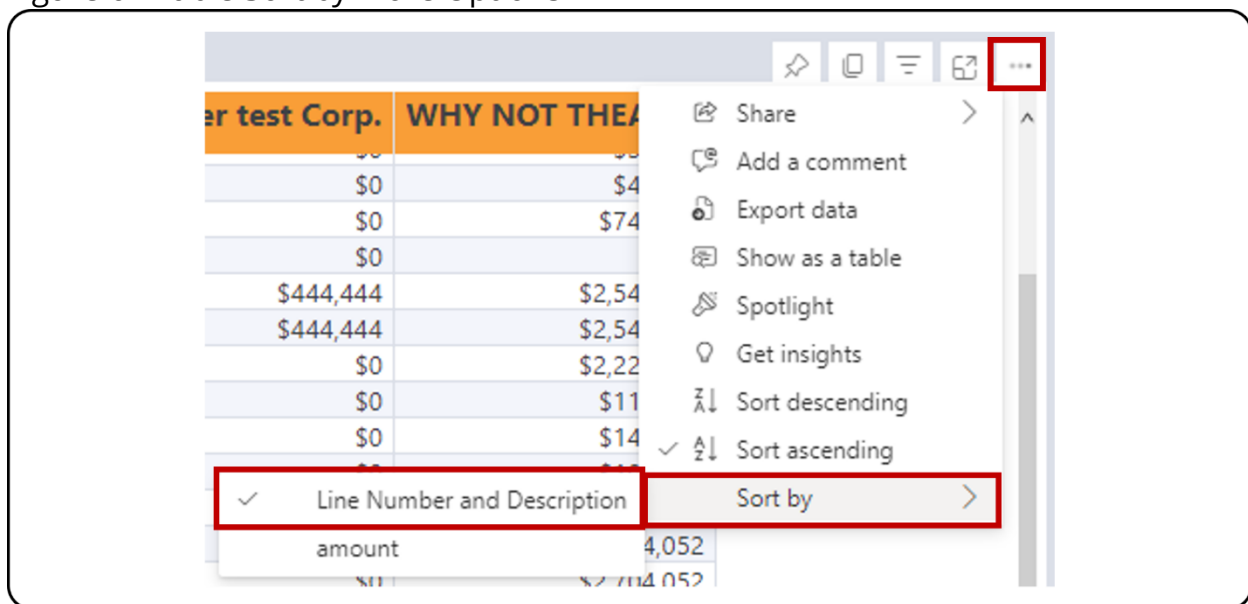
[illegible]

er test Corp. | WHY NOT THEA

$0 | $4
$0 | $74
$0 |
$444,444 | $2,54
$444,444 | $2,54
$0 | $2,22
$0 | $11
$0 | $14

4,052
$0 | $2,704,052

Share
Add a comment
Export data
Show as a table
Spotlight
Get insights
Sort descending
✓ Sort ascending
Sort by

✓ Line Number and Description
amount